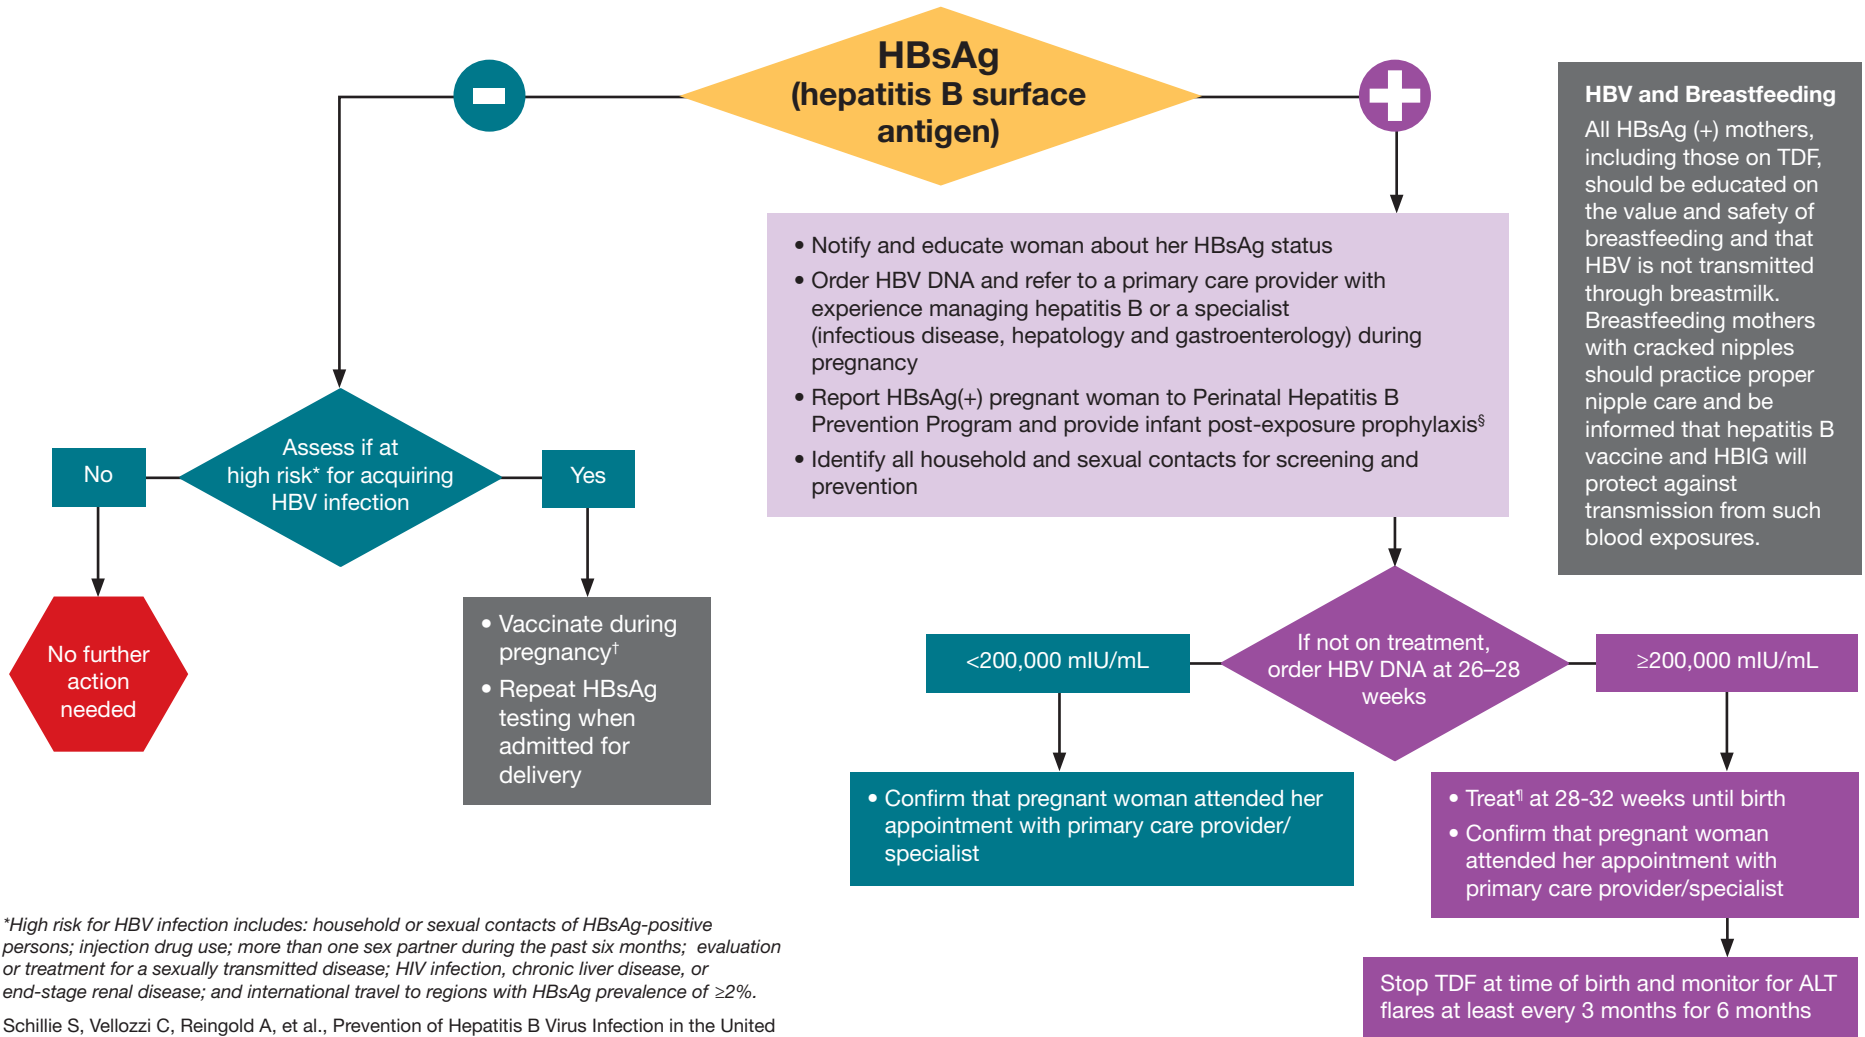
HBsAg (hepatitis B surface antigen)

HBV and Breastfeeding
All HBsAg (+) mothers, including those on TDF, should be educated on the value and safety of breastfeeding and that HBV is not transmitted through breastmilk. Breastfeeding mothers with cracked nipples should practice proper nipple care and be informed that hepatitis B vaccine and HBIG will protect against transmission from such blood exposures.

• Notify and educate woman about her HBsAg status
• Order HBV DNA and refer to a primary care provider with experience managing hepatitis B or a specialist (infectious disease, hepatology and gastroenterology) during pregnancy
• Report HBsAg(+) pregnant woman to Perinatal Hepatitis B Prevention Program and provide infant post-exposure prophylaxis$^{§}$
• Identify all household and sexual contacts for screening and prevention

No

Assess if at high risk* for acquiring HBV infection

Yes

No further action needed

• Vaccinate during pregnancy$^{†}$
• Repeat HBsAg testing when admitted for delivery

<200,000 mIU/mL

If not on treatment, order HBV DNA at 26–28 weeks

≥200,000 mIU/mL

• Confirm that pregnant woman attended her appointment with primary care provider/ specialist

• Treat$^{¶}$ at 28-32 weeks until birth
• Confirm that pregnant woman attended her appointment with primary care provider/specialist

Stop TDF at time of birth and monitor for ALT flares at least every 3 months for 6 months

*High risk for HBV infection includes: household or sexual contacts of HBsAg-positive persons; injection drug use; more than one sex partner during the past six months; evaluation or treatment for a sexually transmitted disease; HIV infection, chronic liver disease, or end-stage renal disease; and international travel to regions with HBsAg prevalence of ≥2%.

Schillie S, Vellozzi C, Reingold A, et al., Prevention of Hepatitis B Virus Infection in the United